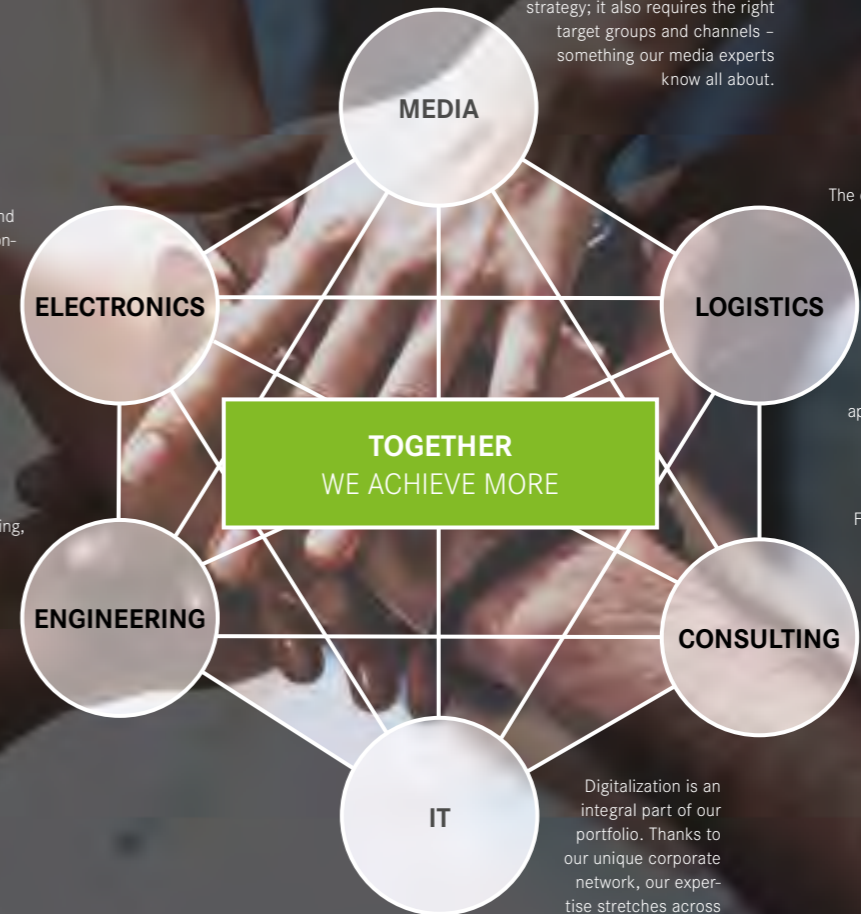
strategy; it also requires the right target groups and channels – something our media experts know all about.

MEDIA

nd
on-

The

ELECTRONICS

LOGISTICS

TOGETHER
WE ACHIEVE MORE

ap

ing,

F

ENGINEERING

CONSULTING

IT

Digitalization is an integral part of our portfolio. Thanks to our unique corporate network, our expertise stretches across